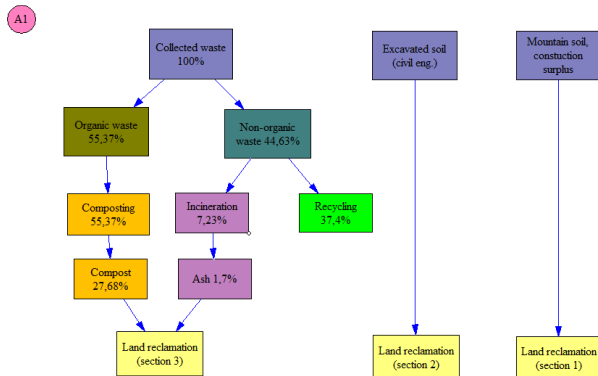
A1

Collected waste
100%

Organic waste
55,37%

Non-organic waste 44,63%

Composting
55,37%

Incineration
7,23%

Recycling
37,4%

Compost
27,68%

Ash 1,7%

Land reclamation
(section 3)

Excavated soil
(civil eng.)

Land reclamation
(section 2)

Mountain soil,
constuction
surplus

Land reclamation
(section 1)